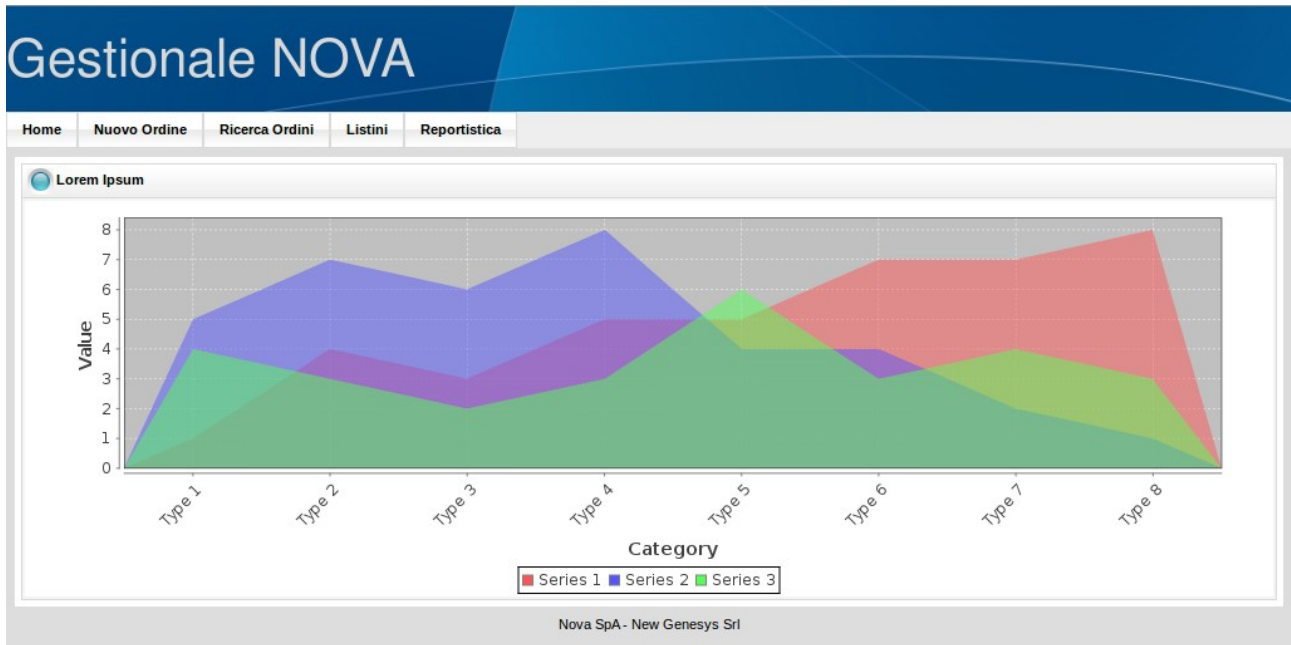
Gestionale NOVA

Home | Nuovo Ordine | Ricerca Ordini | Listini | Reportistica

Lorem Ipsum

Value

8
7
6
5
4
3
2
1
0

Type 1 Type 2 Type 3 Type 4 Type 5 Type 6 Type 7 Type 8

Category

Series 1 Series 2 Series 3

Nova SpA - New Genesys Srl